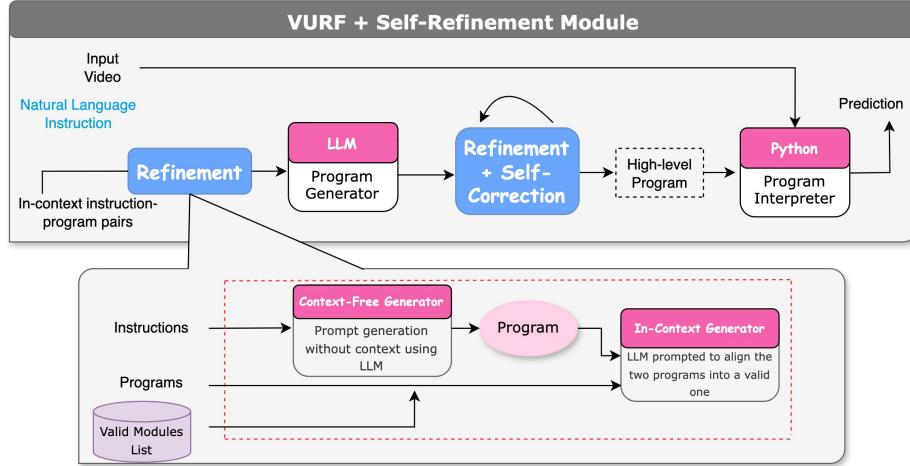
VURF + Self-Refinement Module

Input Video

Natural Language Instruction

Prediction

LLM

Program Generator

Refinement + Self-Correction

High-level Program

Python

Program Interpreter

Refinement

In-context instruction-program pairs

Instructions

Context-Free Generator

Prompt generation without context using LLM

Program

In-Context Generator

LLM prompted to align the two programs into a valid one

Programs

Valid Modules List